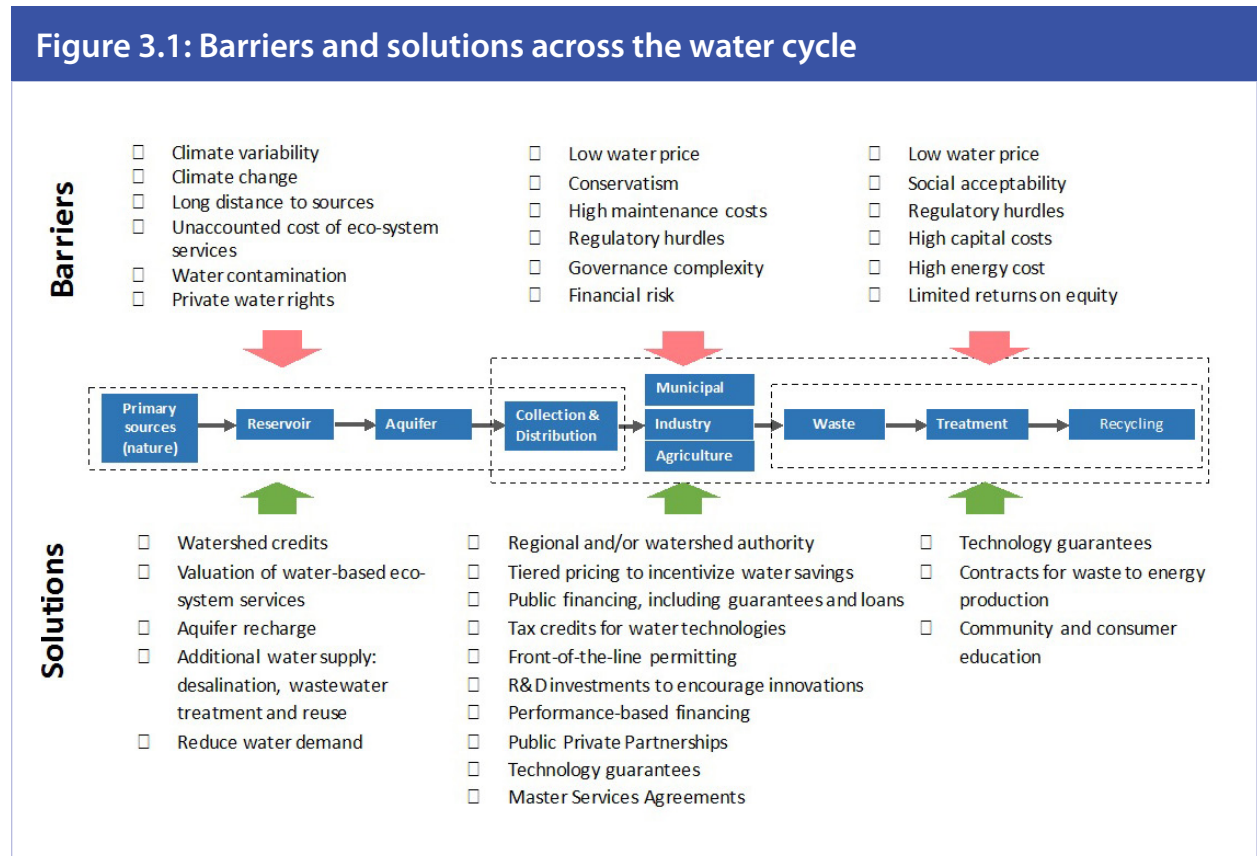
Figure 3.1: Barriers and solutions across the water cycle

Barriers

- Climate variability
- Climate change
- Long distance to sources
- Unaccounted cost of eco-system services
- Water contamination
- Private water rights

- Low water price
- Conservatism
- High maintenance costs
- Regulatory hurdles
- Governance complexity
- Financial risk

- Low water price
- Social acceptability
- Regulatory hurdles
- High capital costs
- High energy cost
- Limited returns on equity

Primary sources (nature)
Reservoir
Aquifer
Collection & Distribution
Municipal
Industry
Agriculture
Waste
Treatment
Recycling

Solutions

- Watershed credits
- Valuation of water-based eco-system services
- Aquifer recharge
- Additional water supply: desalination, wastewater treatment and reuse
- Reduce water demand

- Regional and/or watershed authority
- Tiered pricing to incentivize water savings
- Public financing, including guarantees and loans
- Tax credits for water technologies
- Front-of-the-line permitting
- R&D investments to encourage innovations
- Performance-based financing
- Public Private Partnerships
- Technology guarantees
- Master Services Agreements

- Technology guarantees
- Contracts for waste to energy production
- Community and consumer education